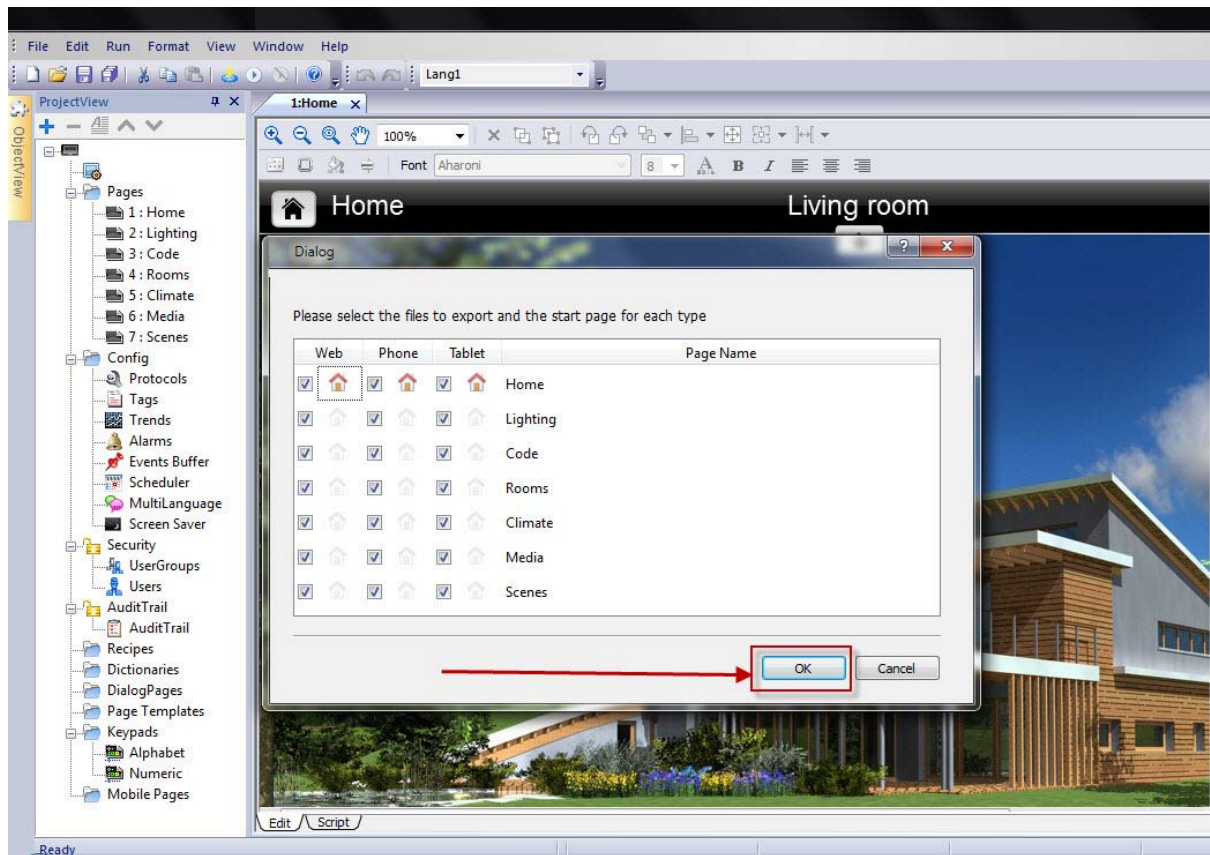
File Edit Run Format View Window Help

Lang1

ProjectView

ObjectView

Pages
1 : Home
2 : Lighting
3 : Code
4 : Rooms
5 : Climate
6 : Media
7 : Scenes
Config
Protocols
Tags
Trends
Alarms
Events Buffer
Scheduler
MultiLanguage
Screen Saver
Security
UserGroups
Users
AuditTrail
AuditTrail
Recipes
Dictionaries
DialogPages
Page Templates
Keypads
Alphabet
Numeric
Mobile Pages

1:Home

100%

Font Aharoni 8

Home

Living room

Dialog

Please select the files to export and the start page for each type

| Web | Phone | Tablet | Page Name |
|---|---|---|---|
| | | | Home |
| | | | Lighting |
| | | | Code |
| | | | Rooms |
| | | | Climate |
| | | | Media |
| | | | Scenes |

OK Cancel

Edit Script

Ready